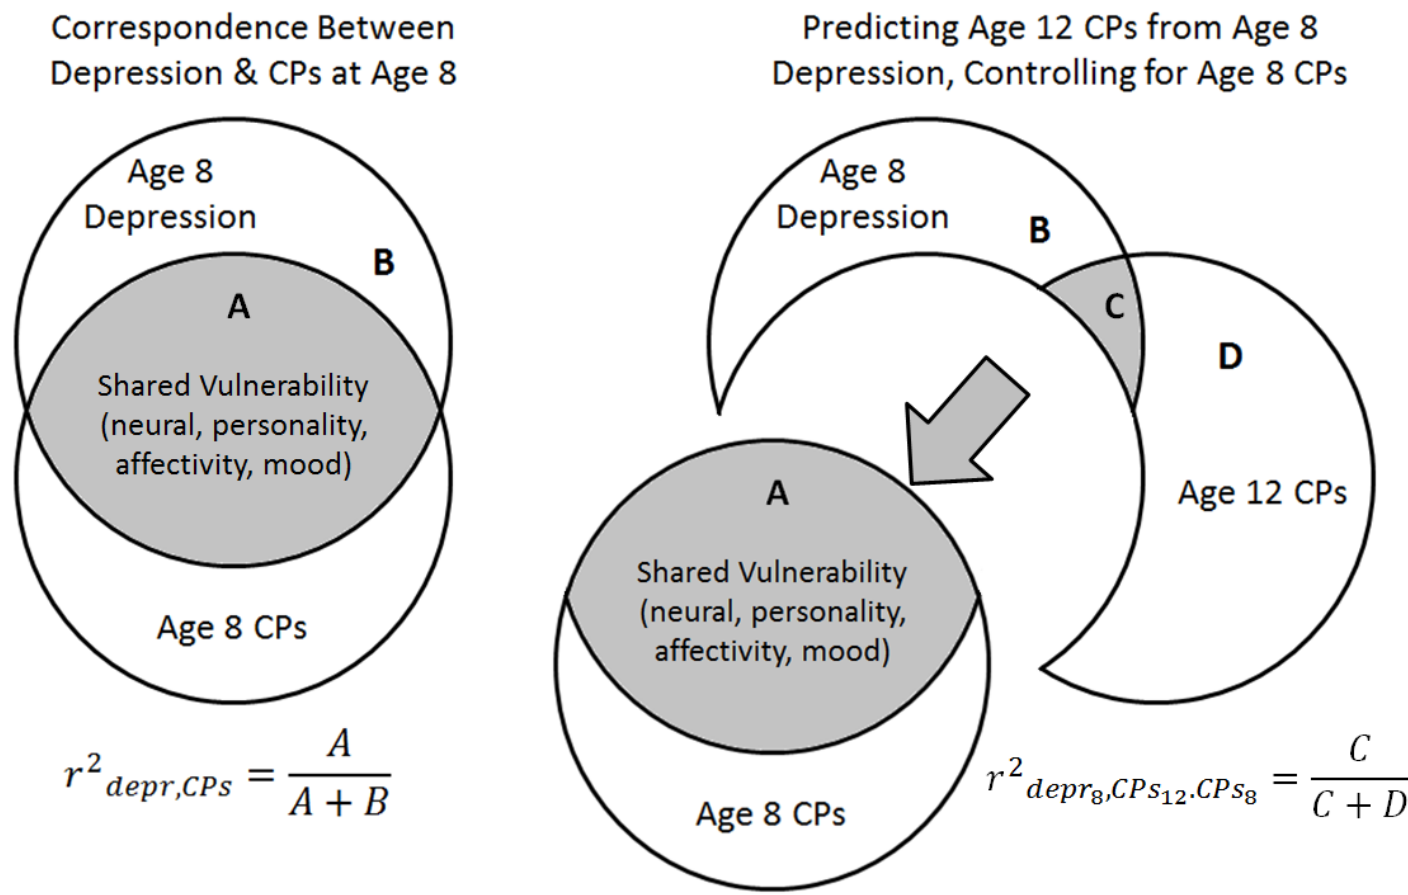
Correspondence Between Depression & CPs at Age 8

Age 8 Depression

B

A

Shared Vulnerability (neural, personality, affectivity, mood)

Age 8 CPs

$r^2{}_{depr,CPs} = \frac{A}{A+B}$

Predicting Age 12 CPs from Age 8 Depression, Controlling for Age 8 CPs

Age 8 Depression

B

C

D

Age 12 CPs

A

Shared Vulnerability (neural, personality, affectivity, mood)

Age 8 CPs

$r^2{}_{depr_8,CPs_{12}.CPs_8} = \frac{C}{C+D}$